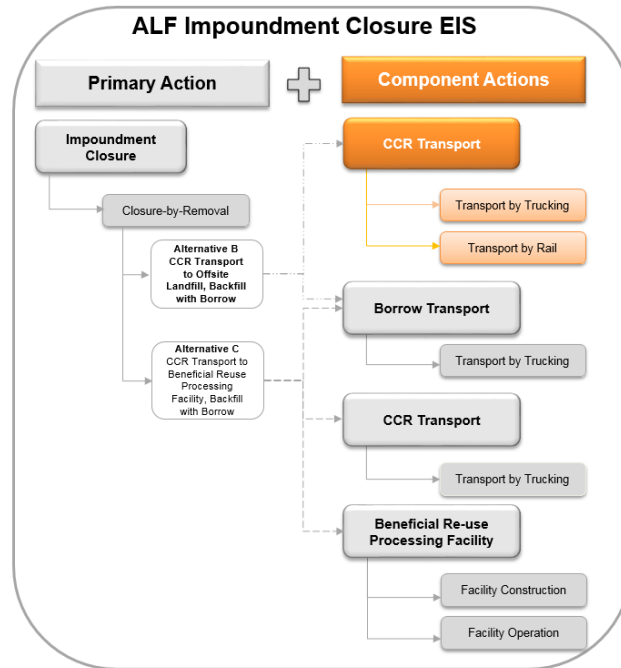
ALF Impoundment Closure EIS

Primary Action

Component Actions

Impoundment Closure

Closure-by-Removal

Alternative B CCR Transport to Offsite Landfill, Backfill with Borrow

Alternative C CCR Transport to Beneficial Reuse Processing Facility, Backfill with Borrow

CCR Transport

Transport by Trucking

Transport by Rail

Borrow Transport

Transport by Trucking

CCR Transport

Transport by Trucking

Beneficial Re-use Processing Facility

Facility Construction

Facility Operation